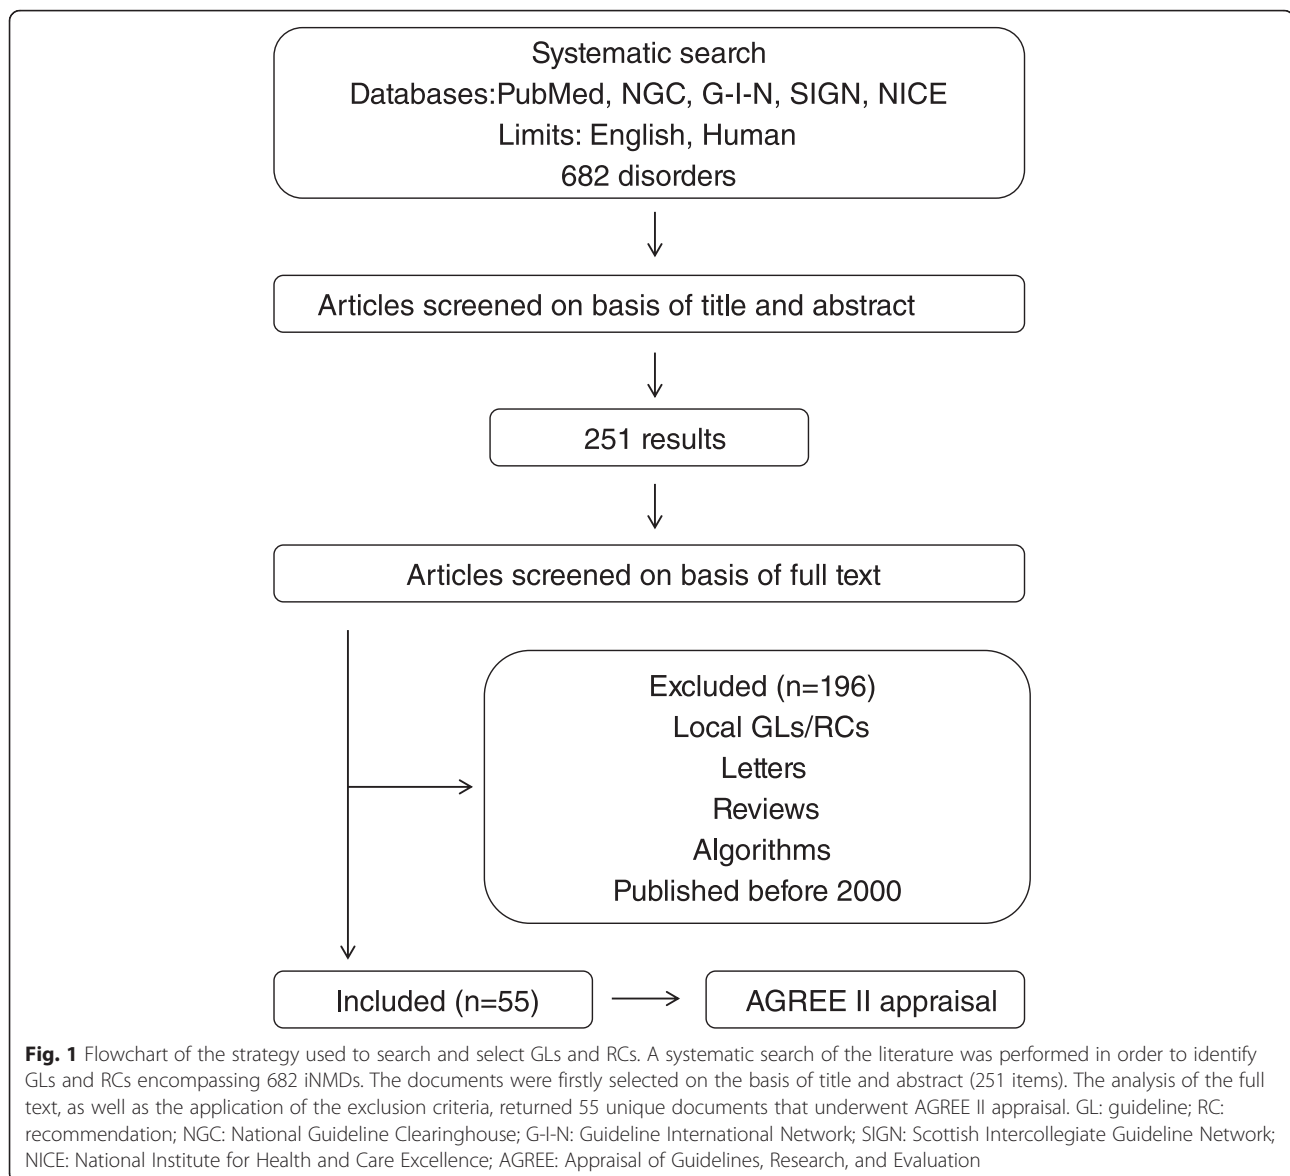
Systematic search
Databases:PubMed, NGC, G-I-N, SIGN, NICE
Limits: English, Human
682 disorders

Articles screened on basis of title and abstract

251 results

Articles screened on basis of full text

Excluded (n=196)
Local GLs/RCs
Letters
Reviews
Algorithms
Published before 2000

Included (n=55)

AGREE II appraisal

**Fig. 1** Flowchart of the strategy used to search and select GLs and RCs. A systematic search of the literature was performed in order to identify GLs and RCs encompassing 682 iNMDs. The documents were firstly selected on the basis of title and abstract (251 items). The analysis of the full text, as well as the application of the exclusion criteria, returned 55 unique documents that underwent AGREE II appraisal. GL: guideline; RC: recommendation; NGC: National Guideline Clearinghouse; G-I-N: Guideline International Network; SIGN: Scottish Intercollegiate Guideline Network; NICE: National Institute for Health and Care Excellence; AGREE: Appraisal of Guidelines, Research, and Evaluation